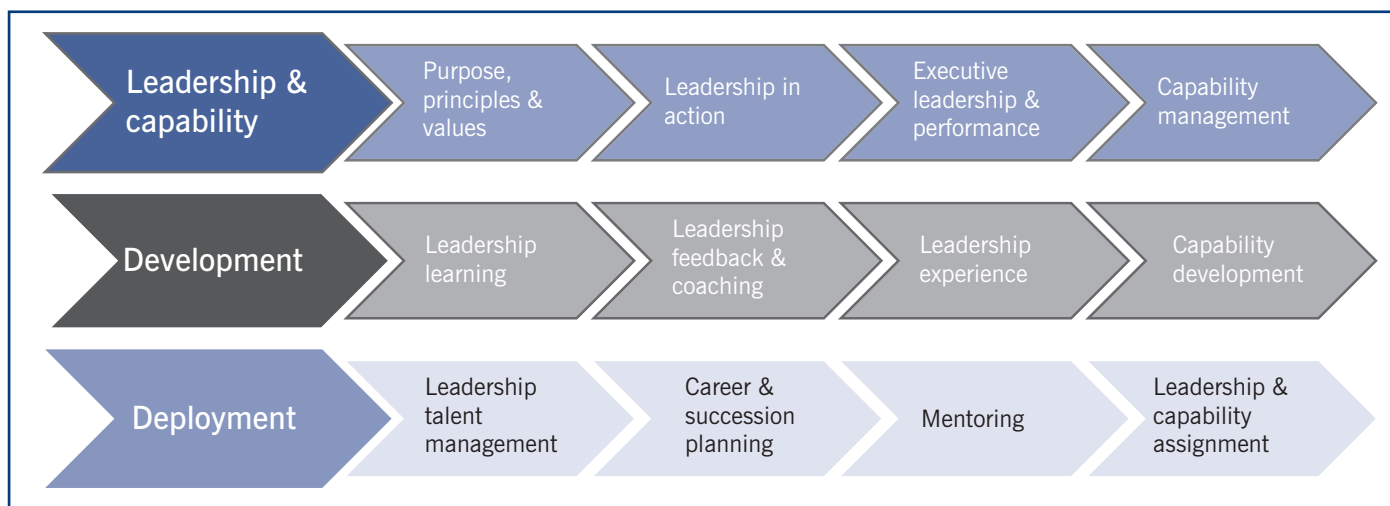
Leadership & capability

Purpose, principles & values

Leadership in action

Executive leadership & performance

Capability management

Development

Leadership learning

Leadership feedback & coaching

Leadership experience

Capability development

Deployment

Leadership talent management

Career & succession planning

Mentoring

Leadership & capability assignment